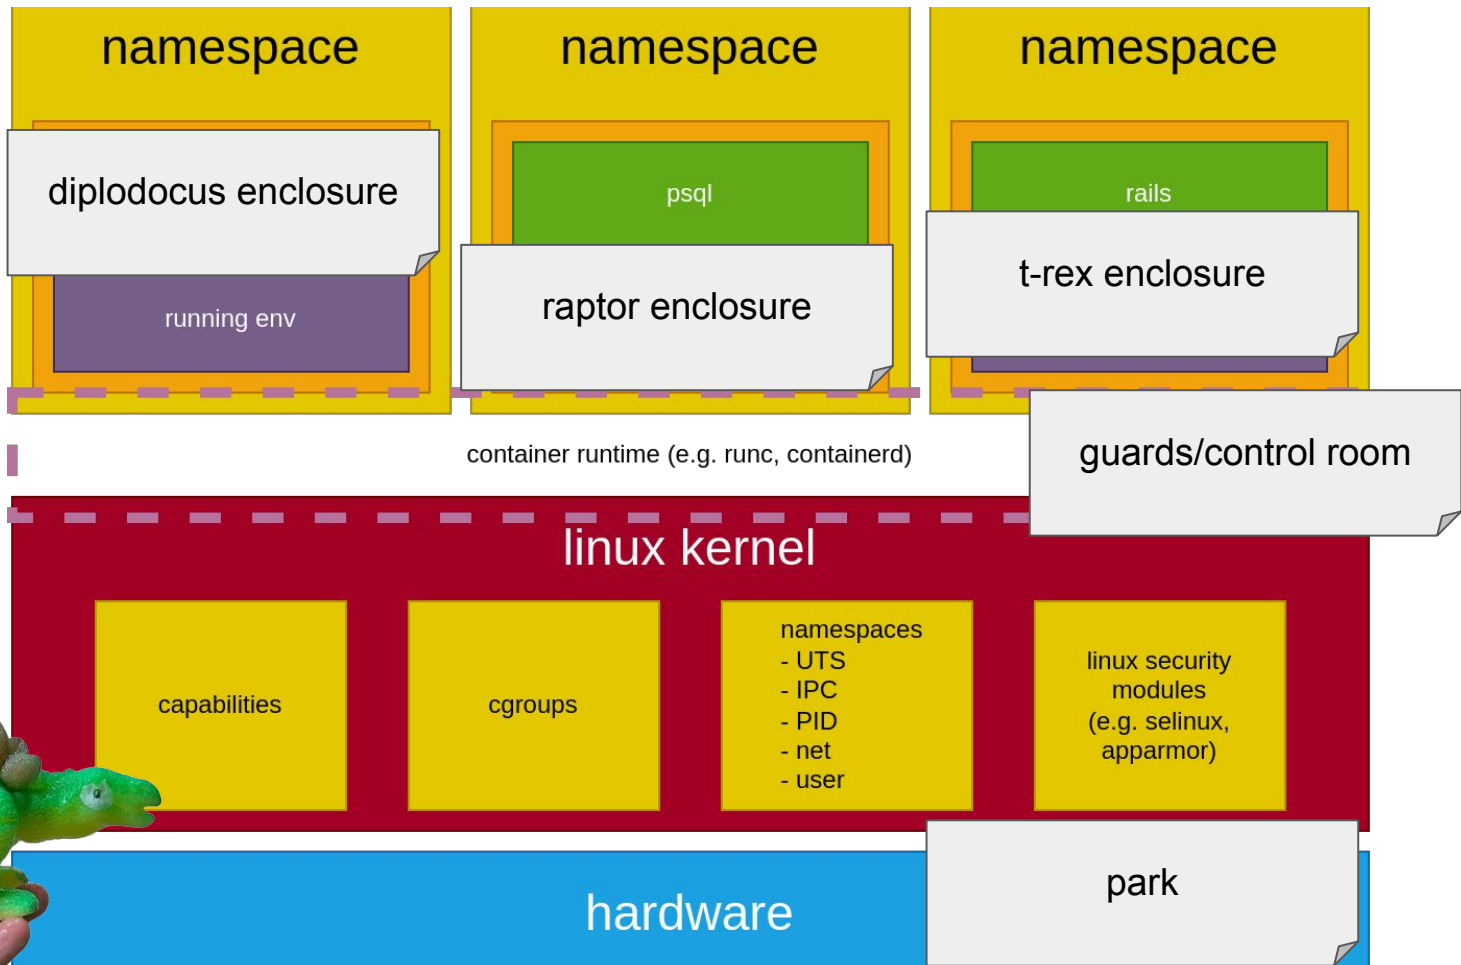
namespace

namespace

namespace

diplodocus enclosure

running env

psql

raptor enclosure

rails

t-rex enclosure

container runtime (e.g. runc, containerd)

guards/control room

linux kernel

capabilities

cgroups

namespaces
- UTS
- IPC
- PID
- net
- user

linux security modules (e.g. selinux, apparmor)

hardware

park